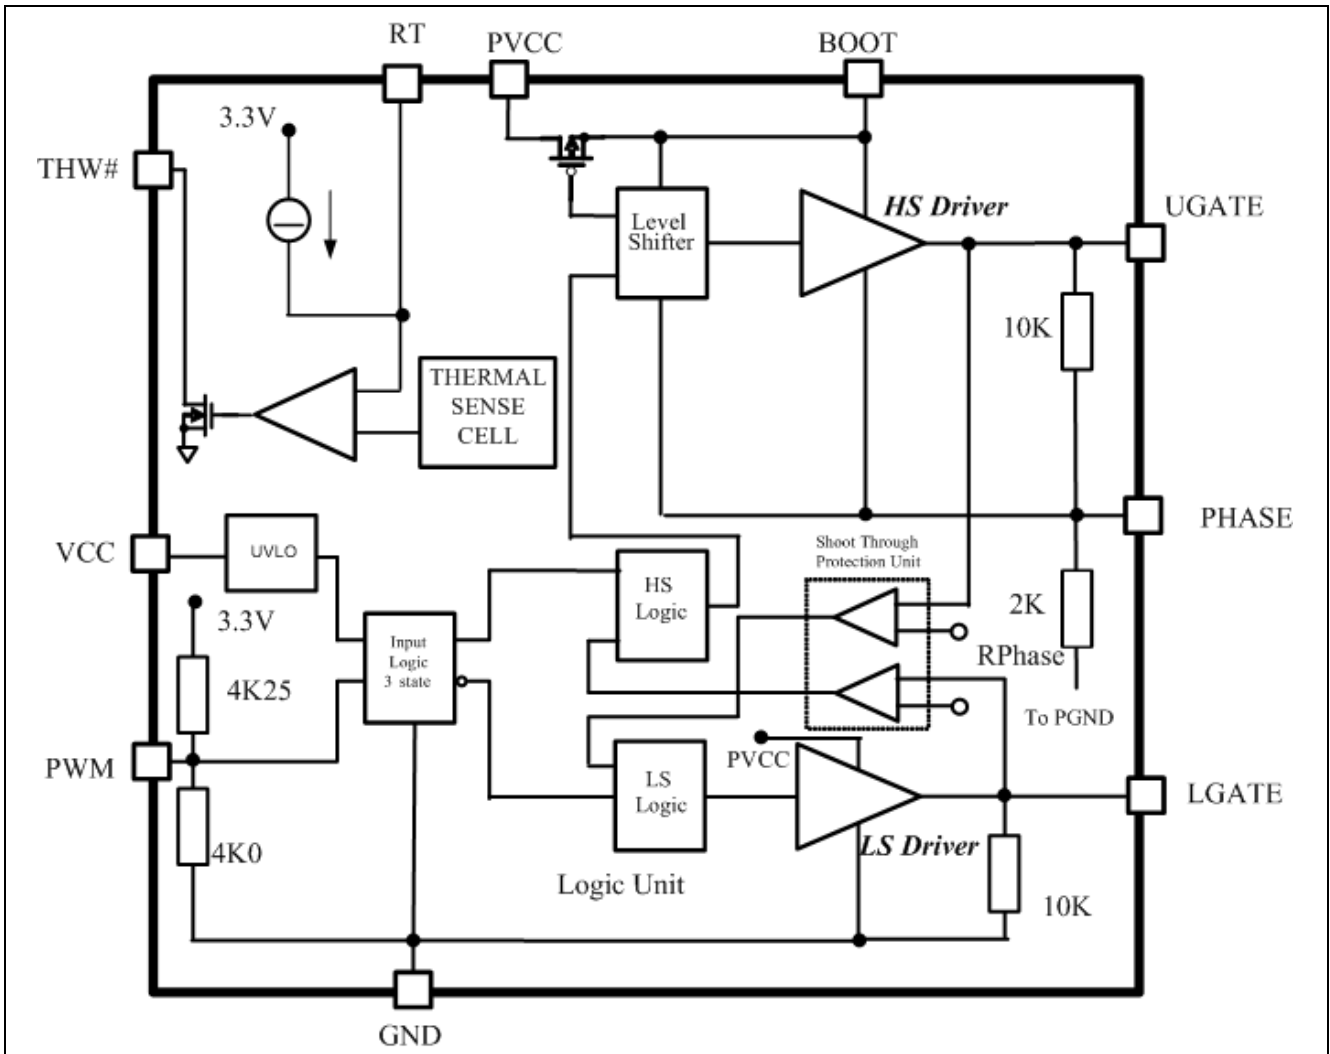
RT
PVCC
BOOT
3.3V
THW#
Level Shifter
HS Driver
UGATE
10K
THERMAL SENSE CELL
PHASE
VCC
UVLO
Shoot Through Protection Unit
HS Logic
2K
3.3V
RPhase
Input Logic 3 state
4K25
To PGND
PWM
PVCC
LS Logic
LGATE
LS Driver
4K0
Logic Unit
10K
GND